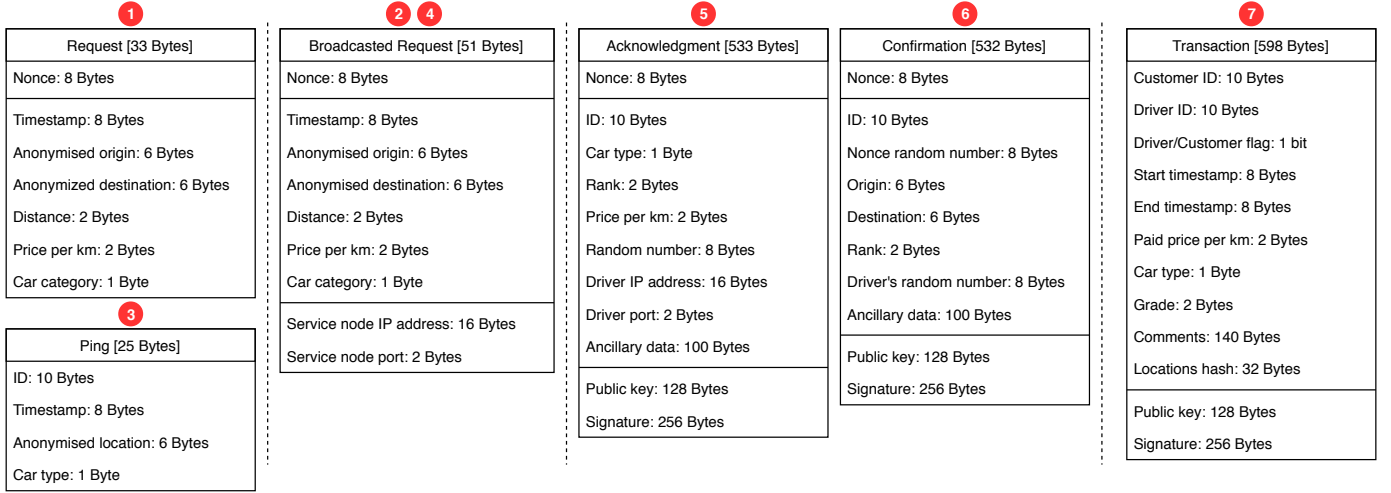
1

Request [33 Bytes]

Nonce: 8 Bytes

Timestamp: 8 Bytes

Anonymised origin: 6 Bytes

Anonymized destination: 6 Bytes

Distance: 2 Bytes

Price per km: 2 Bytes

Car category: 1 Byte

3

Ping [25 Bytes]

ID: 10 Bytes

Timestamp: 8 Bytes

Anonymised location: 6 Bytes

Car type: 1 Byte

2 4

Broadcasted Request [51 Bytes]

Nonce: 8 Bytes

Timestamp: 8 Bytes

Anonymised origin: 6 Bytes

Anonymised destination: 6 Bytes

Distance: 2 Bytes

Price per km: 2 Bytes

Car category: 1 Byte

Service node IP address: 16 Bytes

Service node port: 2 Bytes

5

Acknowledgment [533 Bytes]

Nonce: 8 Bytes

ID: 10 Bytes

Car type: 1 Byte

Rank: 2 Bytes

Price per km: 2 Bytes

Random number: 8 Bytes

Driver IP address: 16 Bytes

Driver port: 2 Bytes

Ancillary data: 100 Bytes

Public key: 128 Bytes

Signature: 256 Bytes

6

Confirmation [532 Bytes]

Nonce: 8 Bytes

ID: 10 Bytes

Nonce random number: 8 Bytes

Origin: 6 Bytes

Destination: 6 Bytes

Rank: 2 Bytes

Driver's random number: 8 Bytes

Ancillary data: 100 Bytes

Public key: 128 Bytes

Signature: 256 Bytes

7

Transaction [598 Bytes]

Customer ID: 10 Bytes

Driver ID: 10 Bytes

Driver/Customer flag: 1 bit

Start timestamp: 8 Bytes

End timestamp: 8 Bytes

Paid price per km: 2 Bytes

Car type: 1 Byte

Grade: 2 Bytes

Comments: 140 Bytes

Locations hash: 32 Bytes

Public key: 128 Bytes

Signature: 256 Bytes